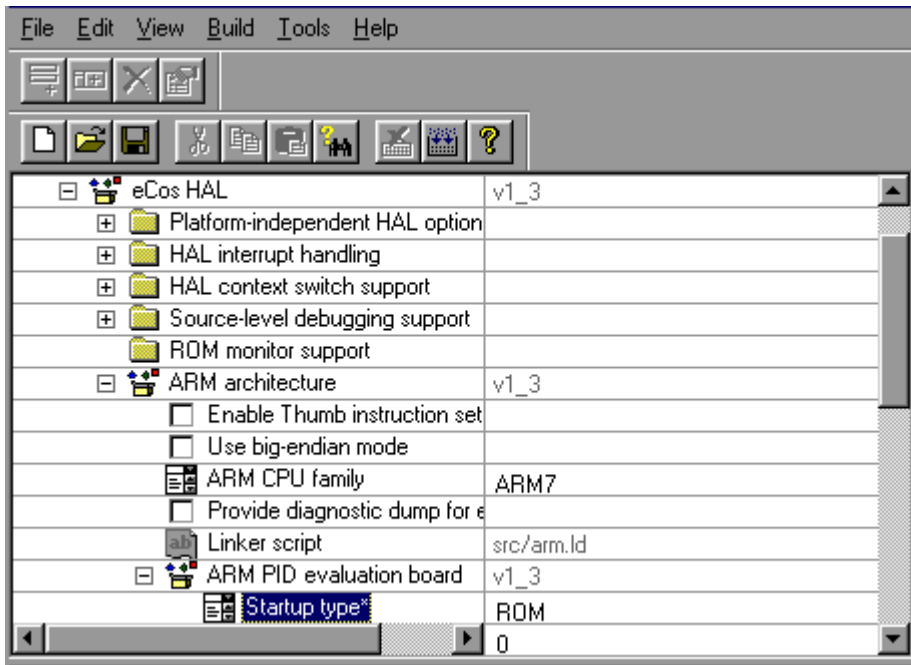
File Edit View Build Tools Help

| | |
|---|---|
| eCos HAL | v1_3 |
| Platform-independent HAL option | |
| HAL interrupt handling | |
| HAL context switch support | |
| Source-level debugging support | |
| ROM monitor support | |
| ARM architecture | v1_3 |
| Enable Thumb instruction set | |
| Use big-endian mode | |
| ARM CPU family | ARM7 |
| Provide diagnostic dump for e | |
| Linker script | src/arm.ld |
| ARM PID evaluation board | v1_3 |
| Startup type* | ROM |
| | 0 |